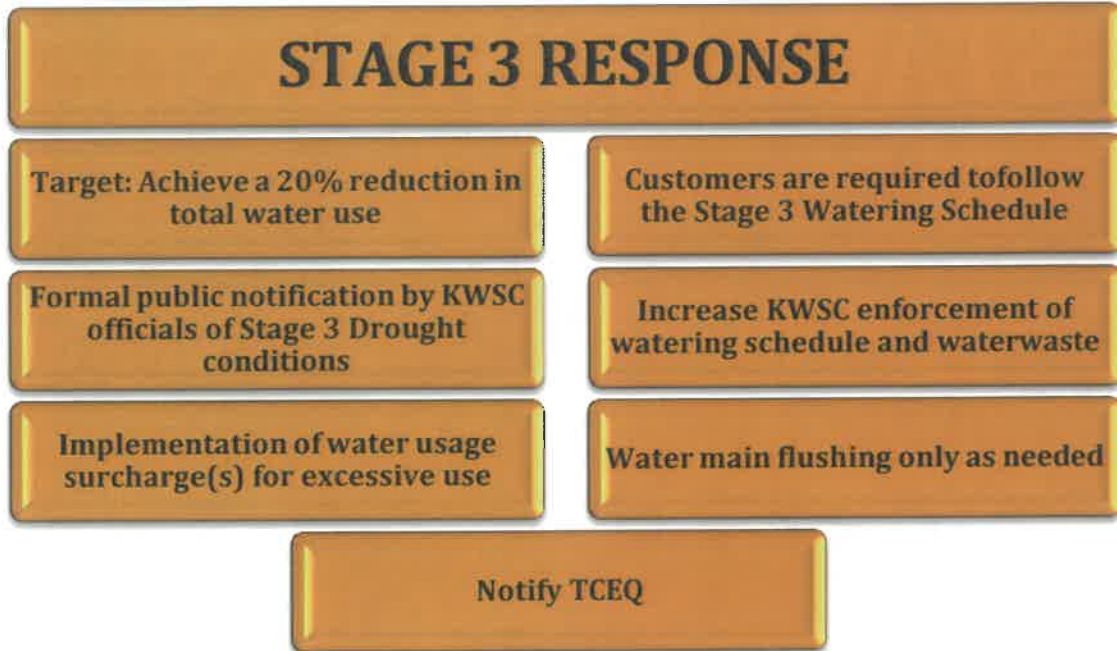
STAGE 3 RESPONSE

Target: Achieve a 20% reduction in total water use

Customers are required tofollow the Stage 3 Watering Schedule

Formal public notification by KWSC officials of Stage 3 Drought conditions

Increase KWSC enforcement of watering schedule and waterwaste

Implementation of water usage surcharge(s) for excessive use

Water main flushing only as needed

Notify TCEQ